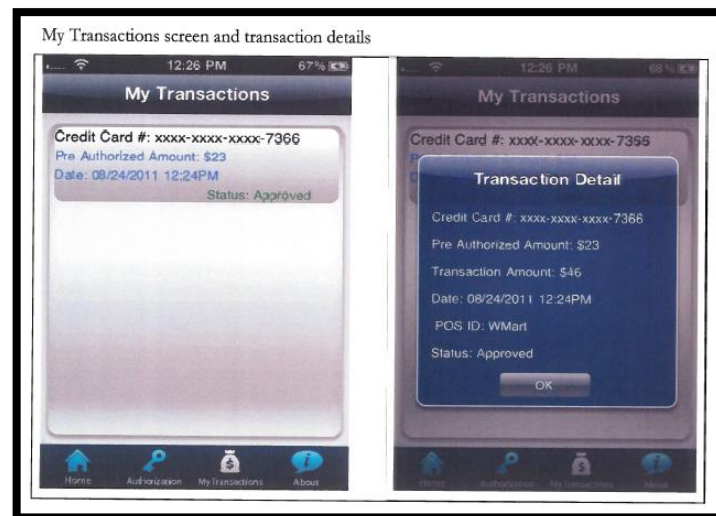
My Transactions screen and transaction details

12:26 PM 67%

My Transactions

Credit Card #: xxxx-xxxx-xxxx-7366
Pre Authorized Amount: $23
Date: 08/24/2011 12:24PM
Status: Approved

Home Authorization MyTransactions About

12:26 PM 68%

My Transactions

Credit Card #: xxxx-xxxx-xxxx-7366

Transaction Detail

Credit Card #: xxxx-xxxx-xxxx-7366

Pre Authorized Amount: $23

Transaction Amount: $46

Date: 08/24/2011 12:24PM

POS ID: WMart

Status: Approved

OK

Home Authorization MyTransactions About